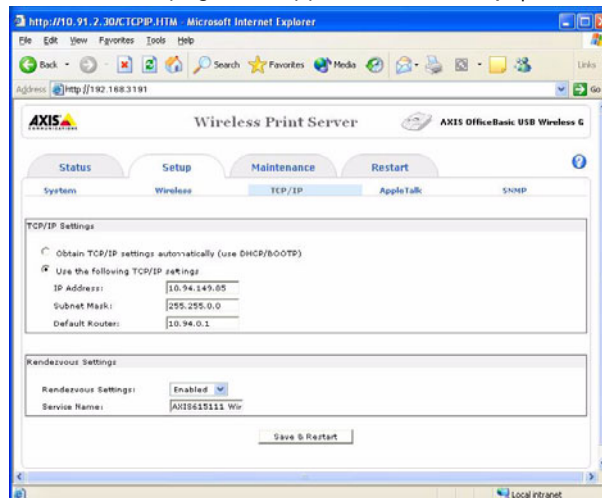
http://10.91.2.30/CTCPIP.HTM - Microsoft Internet Explorer

File Edit View Favorites Tools Help

Back Search Favorites Media Links

Address http://192.168.3191 Go

AXIS

Wireless Print Server

AXIS OfficeBasic USB Wireless G

Status Setup Maintenance Restart

System Wireless TCP/IP AppleTalk SNMP

TCP/IP Settings

Obtain TCP/IP settings automatically (use DHCP/BOOTP)

Use the following TCP/IP settings

IP Address: 10.94.149.85

Subnet Mask: 255.255.0.0

Default Router: 10.94.0.1

Rendezvous Settings

Rendezvous Settings: Enabled

Service Name: AXIS615111 Wir

Save & Restart

Local intranet